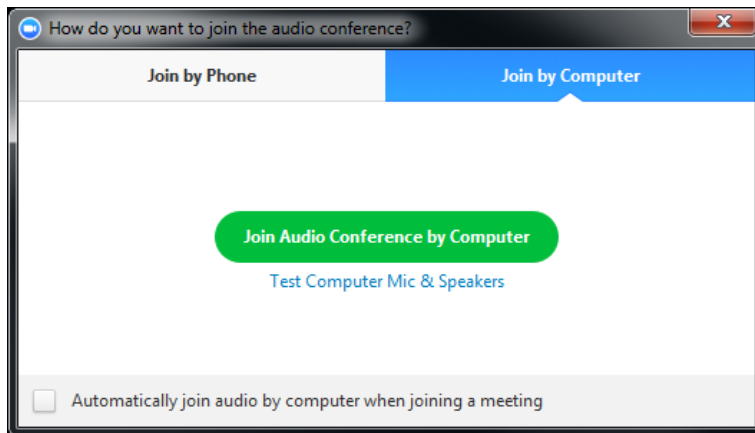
How do you want to join the audio conference?

Join by Phone

Join by Computer

Join Audio Conference by Computer

Test Computer Mic & Speakers

Automatically join audio by computer when joining a meeting